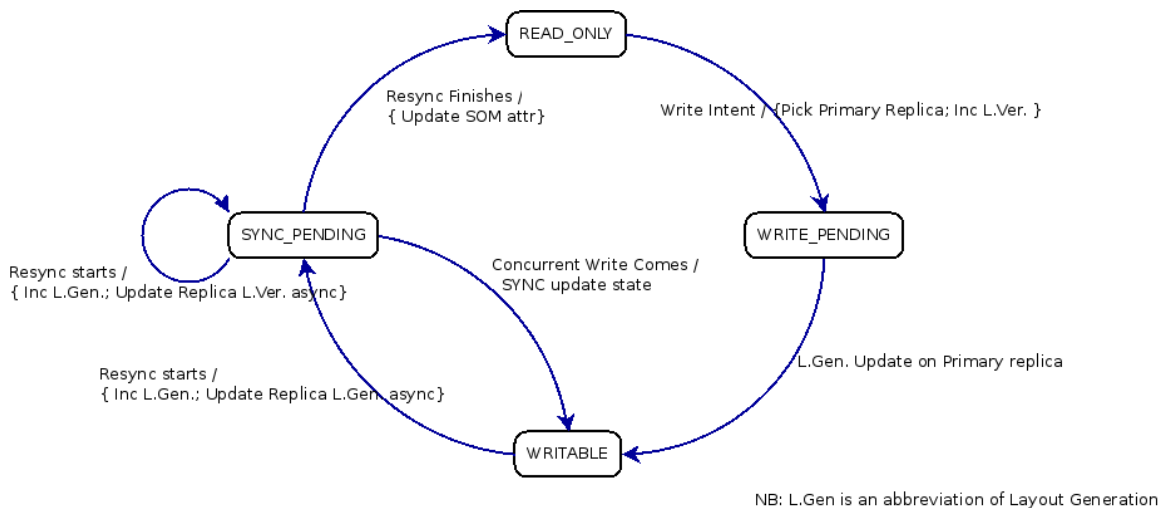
READ_ONLY

Resync Finishes /
{ Update SOM attr}

Write Intent / {Pick Primary Replica; Inc L.Ver. }

SYNC_PENDING

WRITE_PENDING

Resync starts /
{ Inc L.Gen.; Update Replica L.Ver. async}

Concurrent Write Comes /
SYNC update state

L.Gen. Update on Primary replica

Resync starts /
{ Inc L.Gen.; Update Replica L.Gen. async}

WRITABLE

NB: L.Gen is an abbreviation of Layout Generation